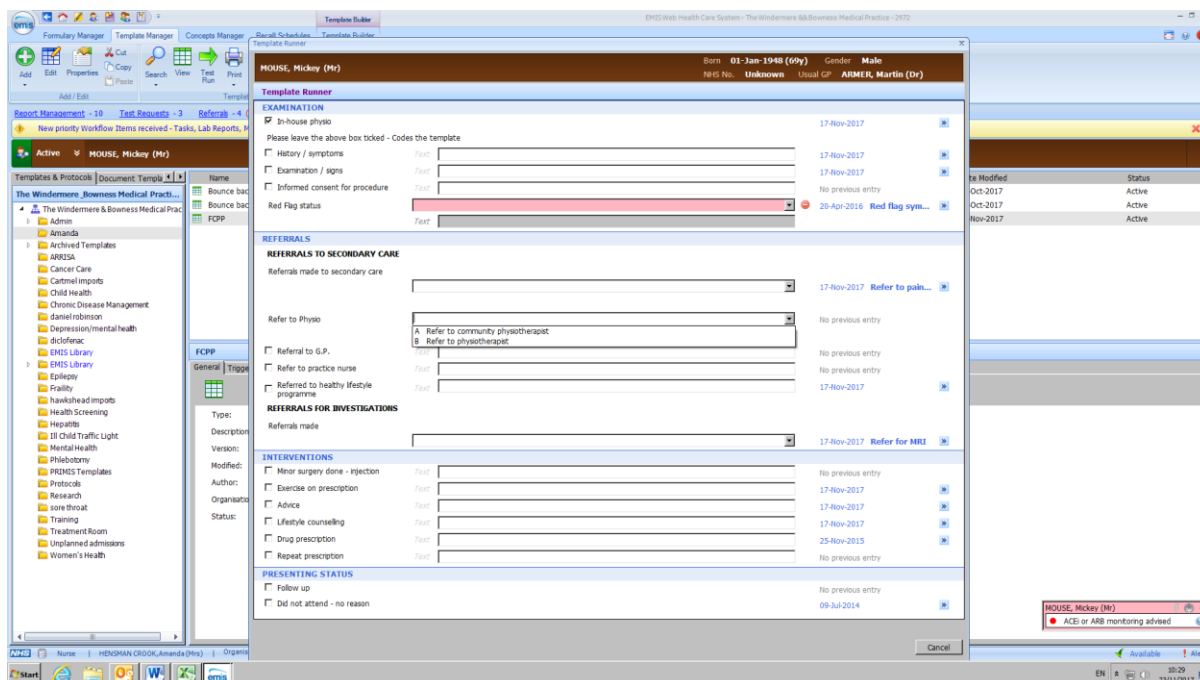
Template Builder

EMIS Web Health Care System - The Windermere && Bowness Medical Practice - 2972

Formulary Manager Template Manager Concepts Manager Recall Schedules Template Builder

Add Edit Properties Cut Copy Paste Search View Test Run Print

Add / Edit

Report Management - 10 Test Requests - 3 Referrals - 4

New priority Workflow Items received - Tasks, Lab Reports, M

Active MOUSE, Mickey (Mr)

Templates & Protocols Document Templa

The Windermere_Bowness Medical Practi...

The Windermere & Bowness Medical Prac
Admin
Amanda
Archived Templates
ARRISA
Cancer Care
Cartmel imports
Child Health
Chronic Disease Management
daniel robinson
Depression/mental health
diclofenac
EMIS Library
EMIS Library
Epilepsy
Frailty
hawkshead imports
Health Screening
Hepatitis
Ill Child Traffic Light
Mental Health
Phlebotomy
PRIMIS Templates
Protocols
Research
sore throat
Training
Treatment Room
Unplanned admissions
Women's Health

Name
Bounce bac
Bounce bac
FCPP

FCPP
General Trigge
Type:
Descriptio
Version:
Modified:
Author:
Organisati
Status:

te Modified Status
Oct-2017 Active
Oct-2017 Active
Nov-2017 Active

Template Runner

MOUSE, Mickey (Mr) Born 01-Jan-1948 (69y) Gender Male
NHS No. Unknown Usual GP ARMER, Martin (Dr)

Template Runner

EXAMINATION
In-house physio 17-Nov-2017
Please leave the above box ticked - Codes the template
History / symptoms Text 17-Nov-2017
Examination / signs Text 17-Nov-2017
Informed consent for procedure Text No previous entry
Red Flag status 20-Apr-2016 Red flag sym...
Text

REFERRALS
REFERRALS TO SECONDARY CARE
Referrals made to secondary care
17-Nov-2017 Refer to pain...
Refer to Physio No previous entry
A Refer to community physiotherapist
B Refer to physiotherapist
Referral to G.P. Text No previous entry
Refer to practice nurse Text No previous entry
Referred to healthy lifestyle programme Text 17-Nov-2017
REFERRALS FOR INVESTIGATIONS
Referrals made
17-Nov-2017 Refer for MRI

INTERVENTIONS
Minor surgery done - injection Text No previous entry
Exercise on prescription Text 17-Nov-2017
Advice Text 17-Nov-2017
Lifestyle counselling Text 17-Nov-2017
Drug prescription Text 25-Nov-2015
Repeat prescription Text No previous entry

PRESENTING STATUS
Follow up No previous entry
Did not attend - no reason 09-Jul-2014

Cancel

MOUSE, Mickey (Mr)
ACEi or ARB monitoring advised

NHS Nurse HENSMAN CROOK,Amanda (Mrs) Organis

Available

Start

EN 10:29